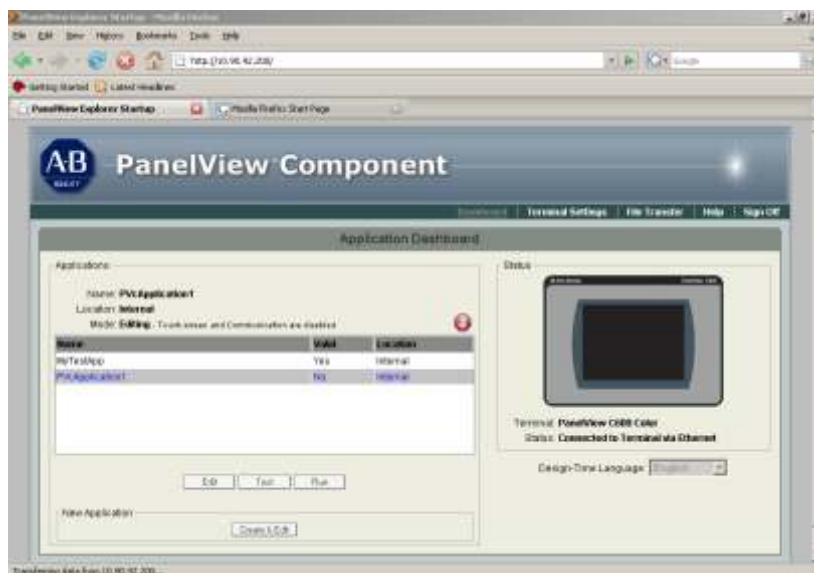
PanelView Explorer Startup - Mozilla Firefox

File Edit View History Bookmarks Tools Help

http://10.90.92.208/

Google

Getting Started Latest Headlines

PanelView Explorer Startup

Mozilla Firefox Start Page

AB ALLEN-BRADLEY

PanelView Component

Dashboard | Terminal Settings | File Transfer | Help | Sign Off

Application Dashboard

Applications

Name: PVcApplication1
Location: Internal
Mode: Editing - Touch screen and Communication are disabled

| Name | Valid | Location |
|---|---|---|
| MyTestApp | Yes | Internal |
| PVcApplication1 | No | Internal |

Edit Test Run

New Application

Create & Edit

Status

Terminal: PanelView C600 Color
Status: Connected to Terminal via Ethernet

Design-Time Language: English

Transferring data from 10.90.92.208...